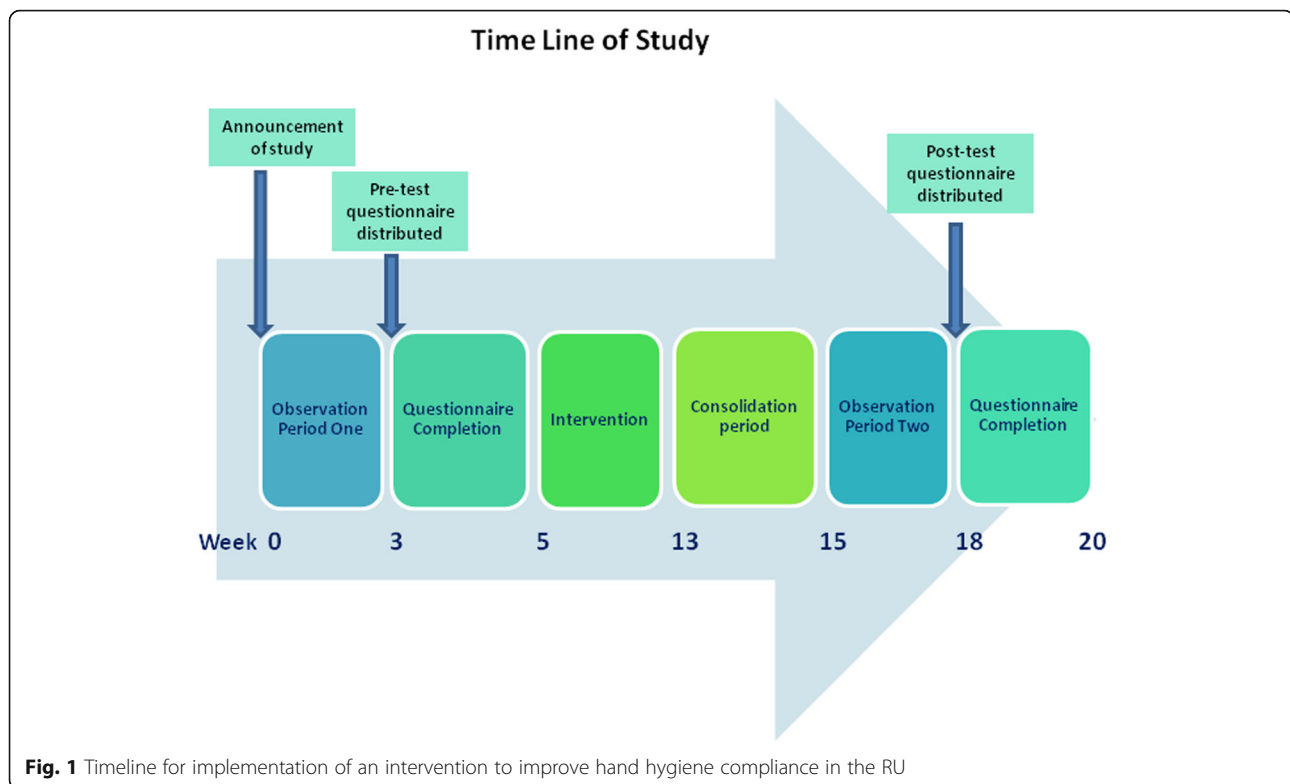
Time Line of Study

Announcement ofstudy

Pre-test questionnaire distributed

Post-test questionnaire distributed

Observation Period One

Questionnaire Completion

Intervention

Consolidation period

Observation Period Two

Questionnaire Completion

Week 0 3 5 13 15 18 20

**Fig. 1** Timeline for implementation of an intervention to improve hand hygiene compliance in the RU